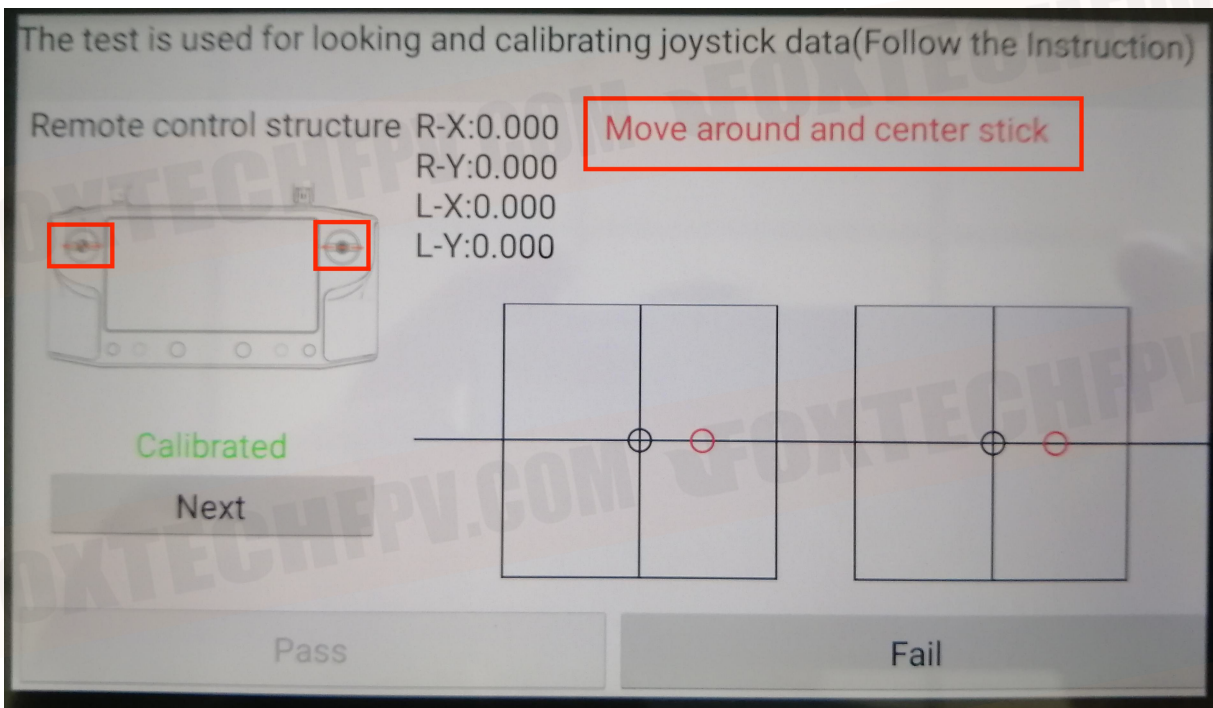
The test is used for looking and calibrating joystick data(Follow the Instruction)

Remote control structure R-X:0.000
R-Y:0.000
L-X:0.000
L-Y:0.000

Move around and center stick

Calibrated

Next

Pass

Fail

FOXTECHFPV.COM